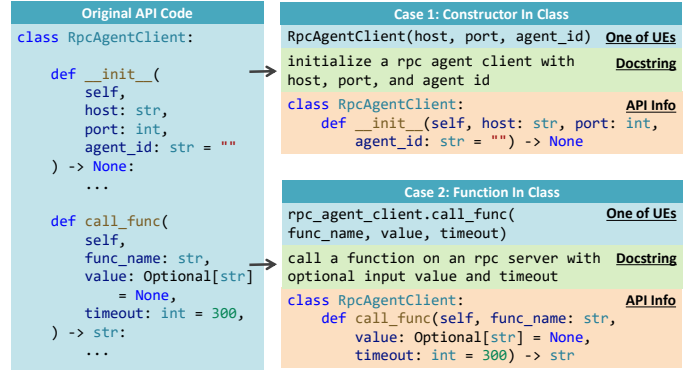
Original API Code

```
class RpcAgentClient:

    def __init__(
        self,
        host: str,
        port: int,
        agent_id: str = ""
    ) -> None:
        ...

    def call_func(
        self,
        func_name: str,
        value: Optional[str]
            = None,
        timeout: int = 300,
    ) -> str:
        ...
```

Case 1: Constructor In Class

RpcAgentClient(host, port, agent_id) One of UEs

initialize a rpc agent client with host, port, and agent id Docstring

API Info
```
class RpcAgentClient:
    def __init__(self, host: str, port: int,
        agent_id: str = "") -> None
```

Case 2: Function In Class

rpc_agent_client.call_func( func_name, value, timeout) One of UEs

call a function on an rpc server with optional input value and timeout Docstring

API Info
```
class RpcAgentClient:
    def call_func(self, func_name: str,
        value: Optional[str] = None,
        timeout: int = 300) -> str
```